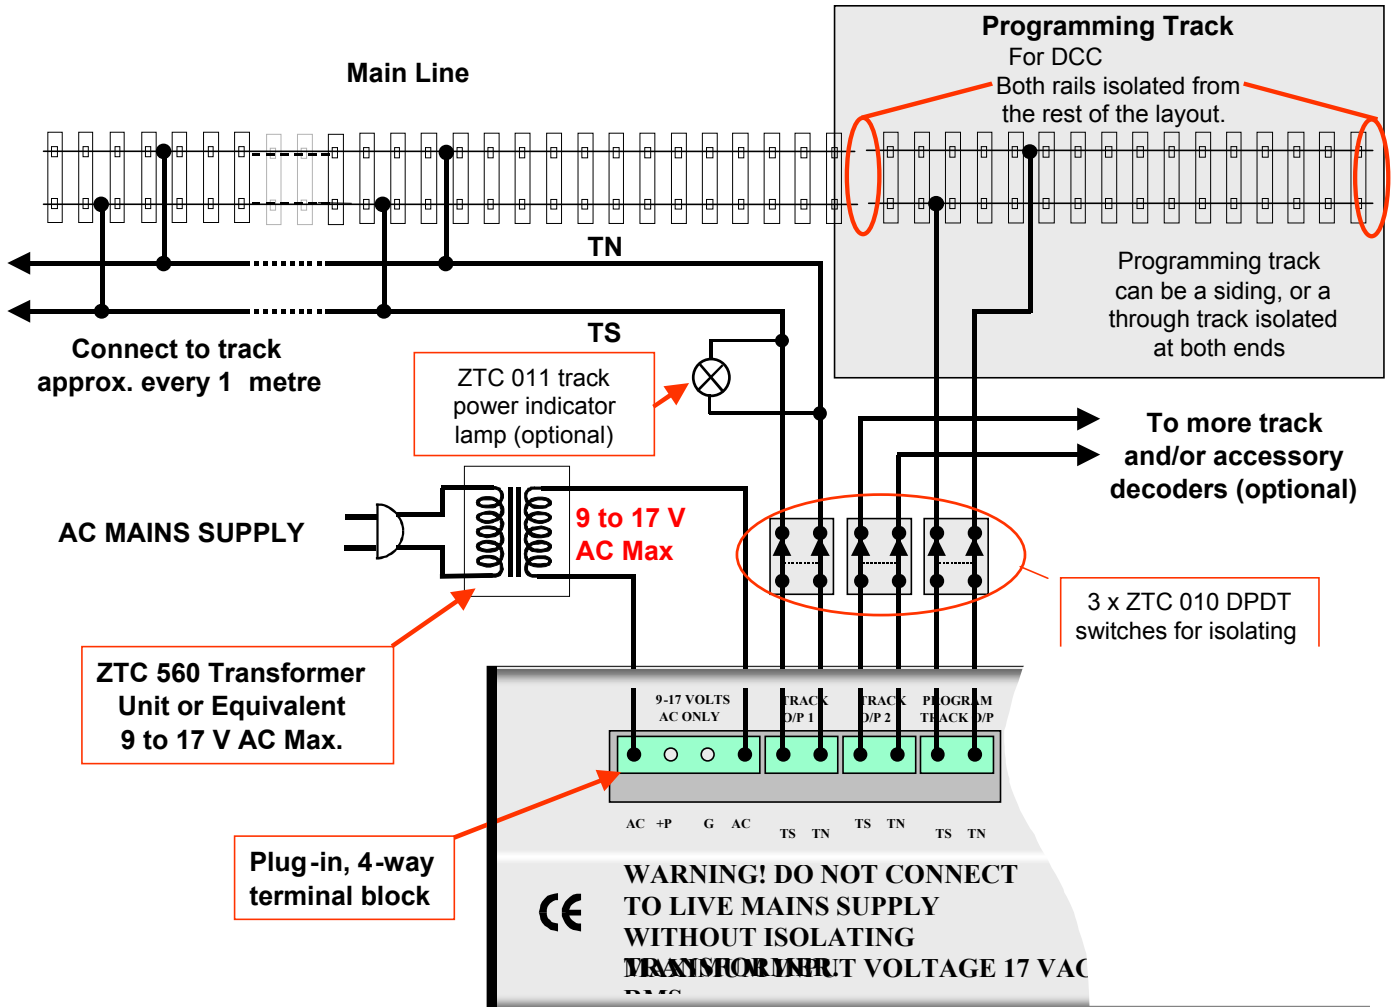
Programming Track
For DCC
Both rails isolated from the rest of the layout.

Main Line

TN

TS

Connect to track approx. every 1 metre

Programming track can be a siding, or a through track isolated at both ends

ZTC 011 track power indicator lamp (optional)

To more track and/or accessory decoders (optional)

AC MAINS SUPPLY

9 to 17 V AC Max

3 x ZTC 010 DPDT switches for isolating

ZTC 560 Transformer Unit or Equivalent 9 to 17 V AC Max.

9-17 VOLTS AC ONLY

TRACK O/P 1

TRACK O/P 2

PROGRAM TRACK O/P

AC +P G AC

TS TN

TS TN

TS TN

Plug-in, 4-way terminal block

CE

WARNING! DO NOT CONNECT TO LIVE MAINS SUPPLY WITHOUT ISOLATING TRANSFORMER
MAXIMUM INPUT VOLTAGE 17 VAC
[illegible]